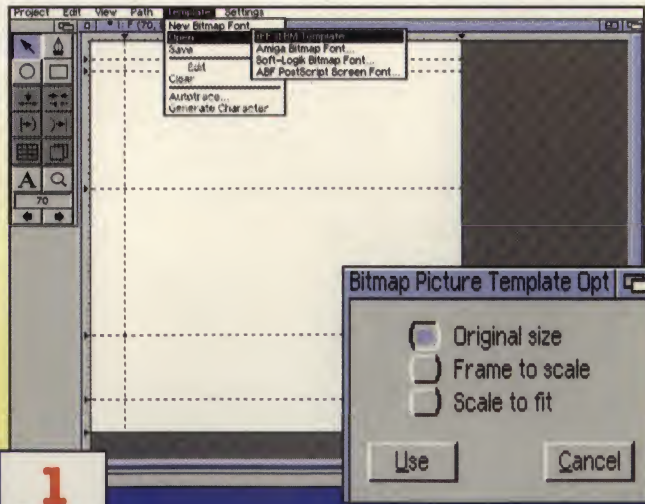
Project Edit View Path Template Settings

1 : F (70,

New Bitmap Font
Open
Save
Edit
Clear
Autotrace...
Generate Character

IFF ILBM Template...
Amiga Bitmap Font...
Soft-Logik Bitmap Font...
ABF PostScript Screen Font...

70

Bitmap Picture Template Opt

Original size
Frame to scale
Scale to fit

Use
Cancel

1